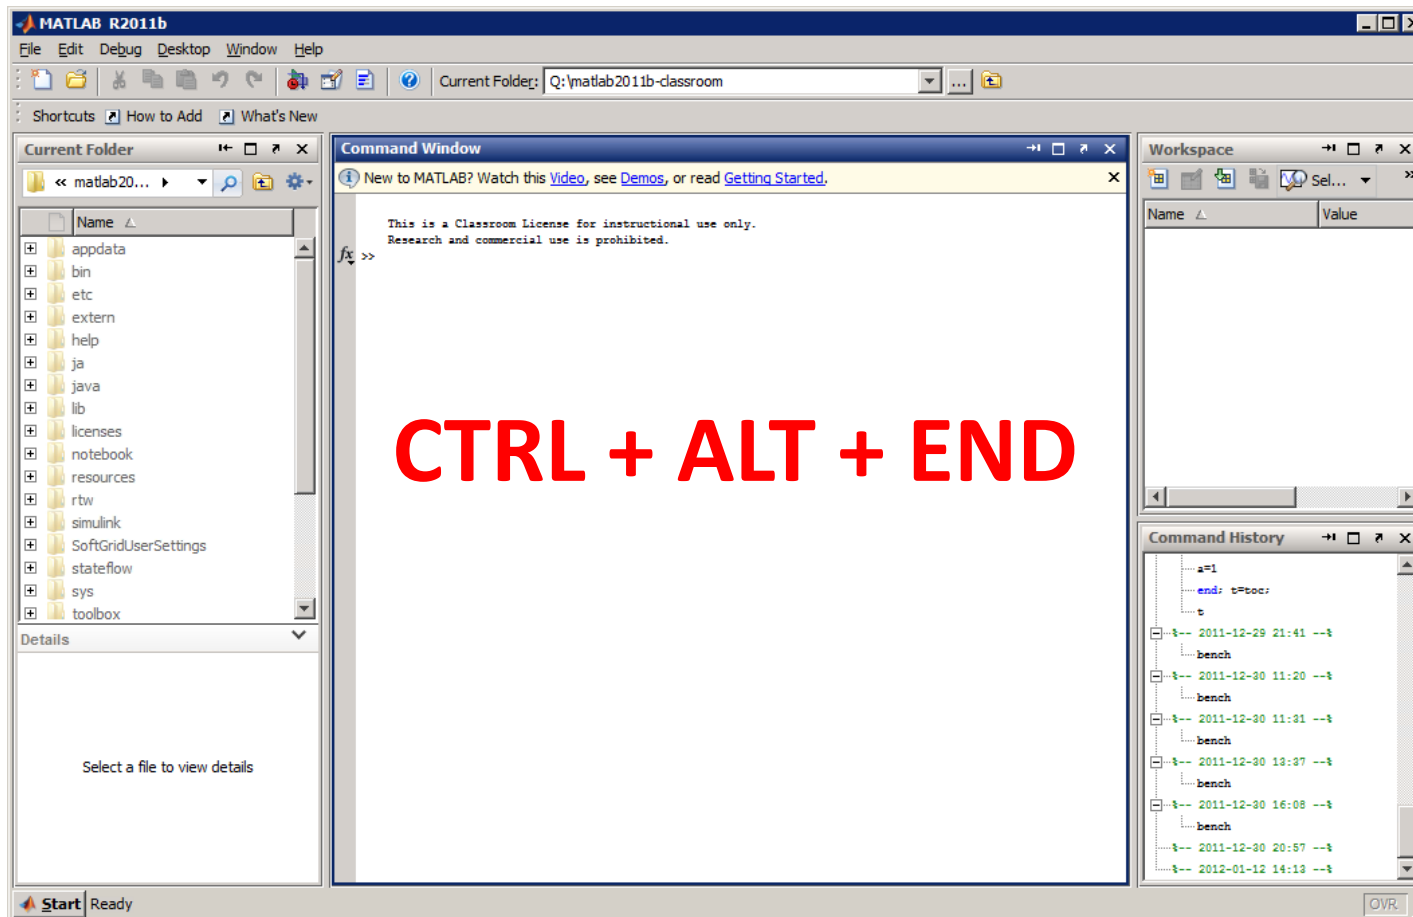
MATLAB R2011b

File Edit Debug Desktop Window Help

Current Folder: Q:\matlab2011b-classroom

Shortcuts How to Add What's New

Current Folder

« matlab20...

Name

appdata
bin
etc
extern
help
ja
java
lib
licenses
notebook
resources
rtw
simulink
SoftGridUserSettings
stateflow
sys
toolbox

Details

Select a file to view details

Command Window

New to MATLAB? Watch this Video, see Demos, or read Getting Started.

This is a Classroom License for instructional use only.
Research and commercial use is prohibited.

$fx$ >>

CTRL + ALT + END

Workspace

Sel...

Name Value

Command History

a=1
end; t=toc;
t
%-- 2011-12-29 21:41 --%
bench
%-- 2011-12-30 11:20 --%
bench
%-- 2011-12-30 11:31 --%
bench
%-- 2011-12-30 13:37 --%
bench
%-- 2011-12-30 16:08 --%
bench
%-- 2011-12-30 20:57 --%
%-- 2012-01-12 14:13 --%

Start Ready

OVR